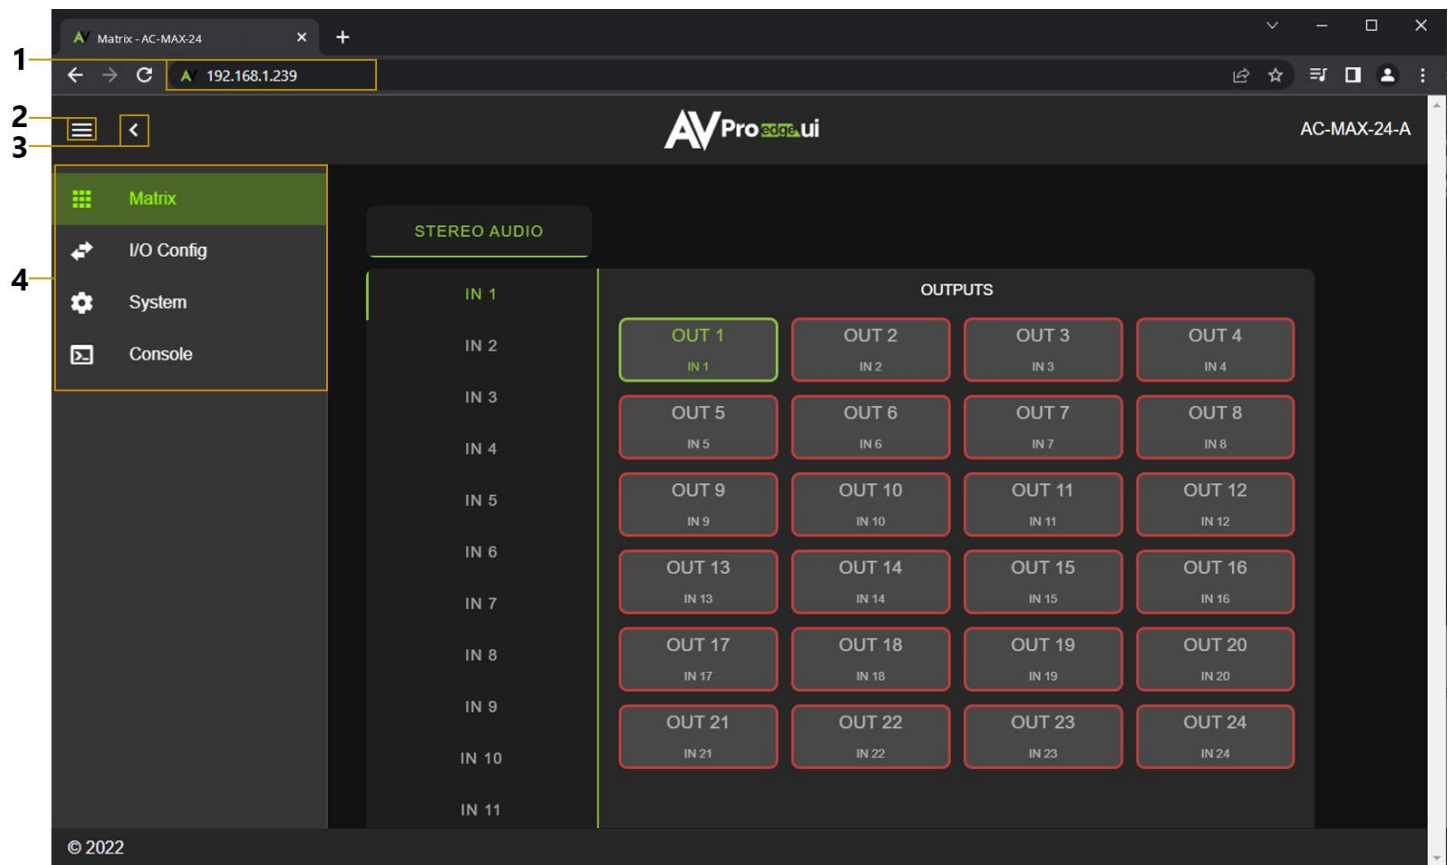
Matrix - AC-MAX-24

1
192.168.1.239

2
3
AV Pro edge ui
AC-MAX-24-A

4
Matrix
I/O Config
System
Console

STEREO AUDIO

IN 1
IN 2
IN 3
IN 4
IN 5
IN 6
IN 7
IN 8
IN 9
IN 10
IN 11

OUTPUTS

| OUT 1 IN 1 | OUT 2 IN 2 | OUT 3 IN 3 | OUT 4 IN 4 |
|---|---|---|---|
| OUT 5 IN 5 | OUT 6 IN 6 | OUT 7 IN 7 | OUT 8 IN 8 |
| OUT 9 IN 9 | OUT 10 IN 10 | OUT 11 IN 11 | OUT 12 IN 12 |
| OUT 13 IN 13 | OUT 14 IN 14 | OUT 15 IN 15 | OUT 16 IN 16 |
| OUT 17 IN 17 | OUT 18 IN 18 | OUT 19 IN 19 | OUT 20 IN 20 |
| OUT 21 IN 21 | OUT 22 IN 22 | OUT 23 IN 23 | OUT 24 IN 24 |

© 2022